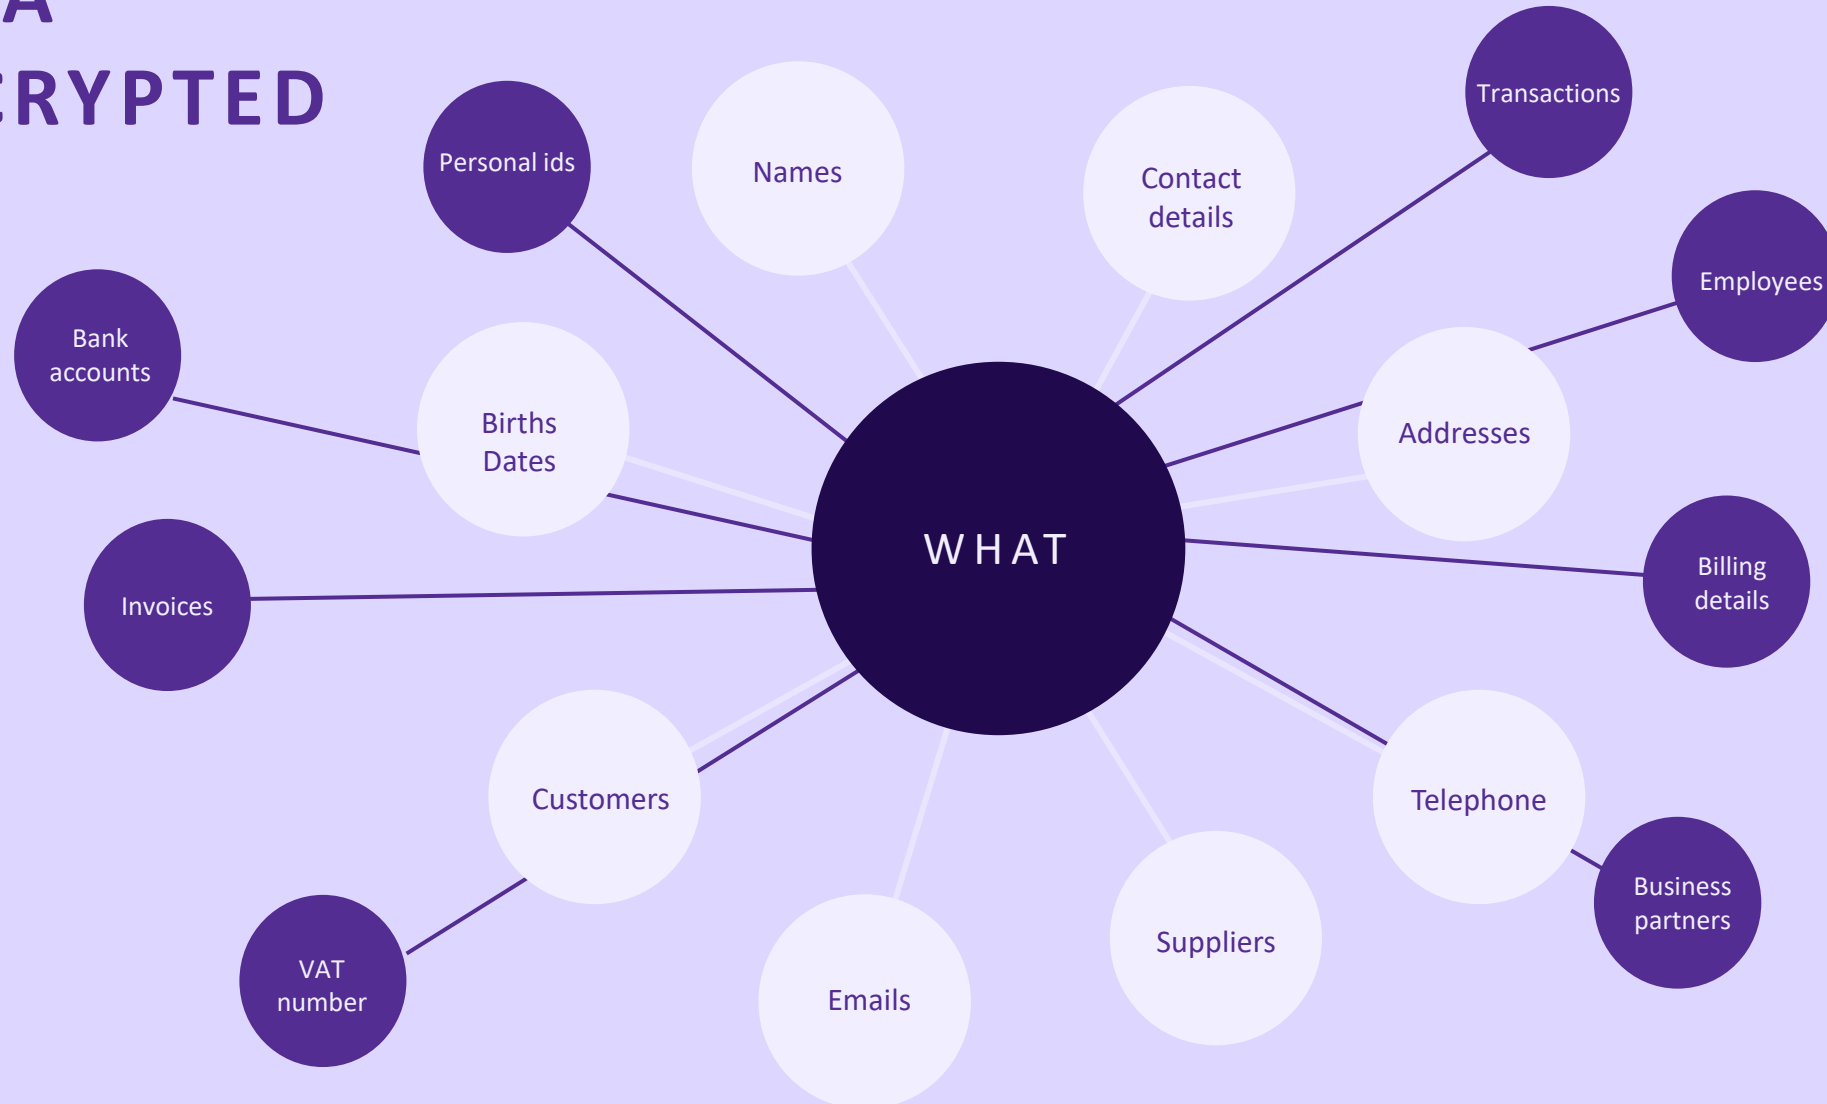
A
RYPTED

Personal ids

Names

Contact details

Transactions

Employees

Bank accounts

Births Dates

Addresses

WHAT

Invoices

Billing details

Customers

Telephone

Business partners

VAT number

Emails

Suppliers